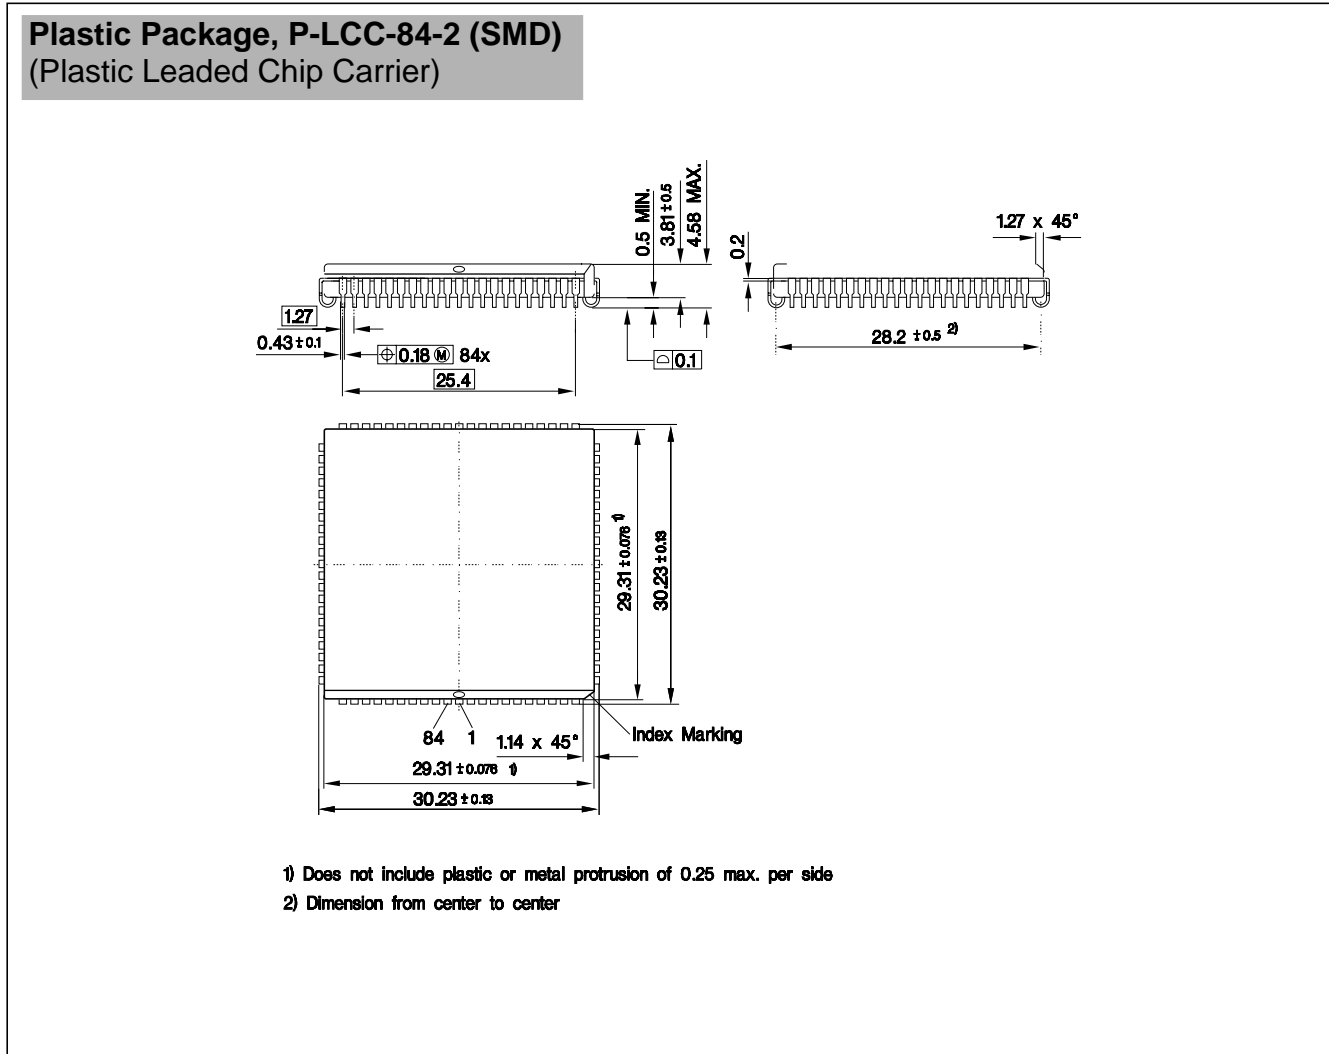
Plastic Package, P-LCC-84-2 (SMD)
(Plastic Leaded Chip Carrier)

0.5 MIN.
3.81 ±0.5
4.58 MAX.
0.2
1.27 x 45°
1.27
0.43 ±0.1
⊕ 0.18 Ⓜ 84x
25.4
⌓ 0.1
28.2 ±0.5 2)
29.31 ±0.076 1)
30.23 ±0.13
84
1
1.14 x 45°
Index Marking
29.31 ±0.076 1)
30.23 ±0.13

1) Does not include plastic or metal protrusion of 0.25 max. per side
2) Dimension from center to center